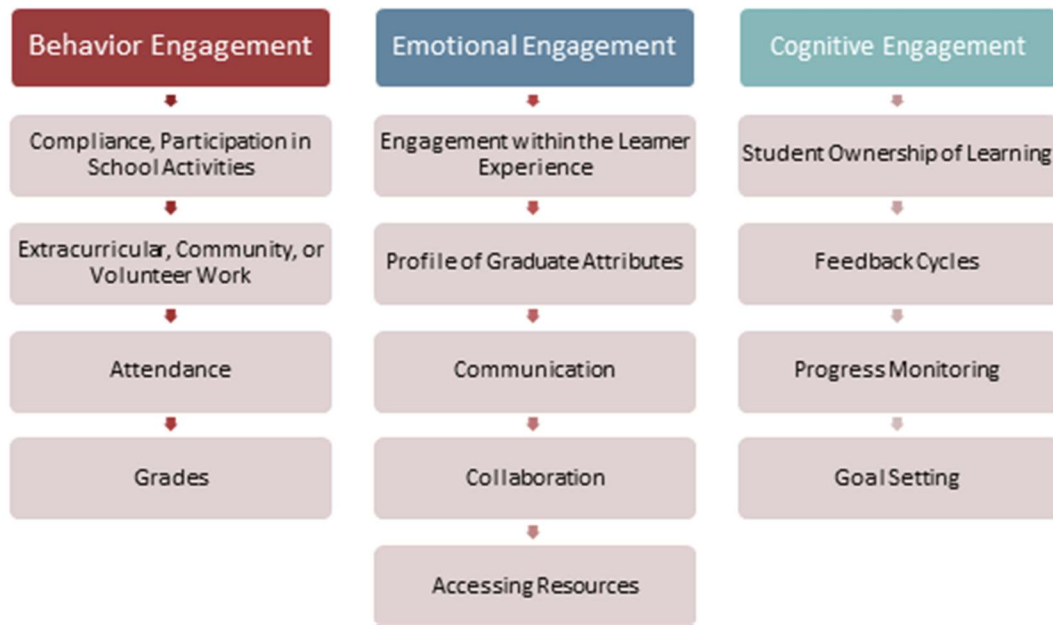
Behavior Engagement

Compliance, Participation in School Activities

Extracurricular, Community, or Volunteer Work

Attendance

Grades

Emotional Engagement

Engagement within the Learner Experience

Profile of Graduate Attributes

Communication

Collaboration

Accessing Resources

Cognitive Engagement

Student Ownership of Learning

Feedback Cycles

Progress Monitoring

Goal Setting